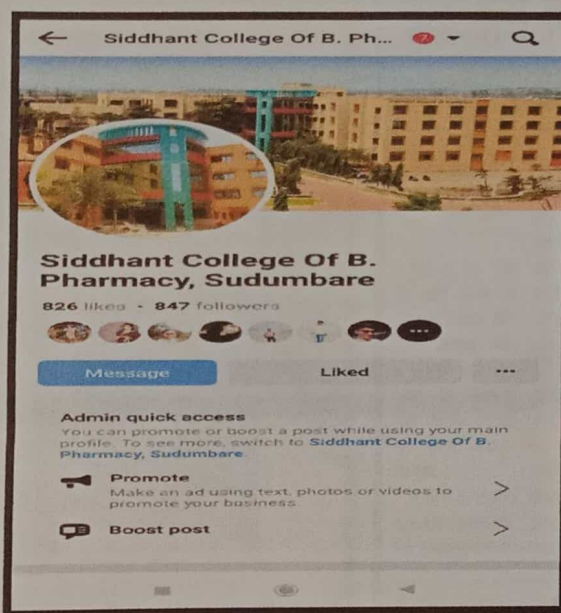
Siddhant College Of B. Ph...

Siddhant College Of B. Pharmacy, Sudumbare

826 likes • 847 followers

Message

Liked

...

Admin quick access

You can promote or boost a post while using your main profile. To see more, switch to Siddhant College Of B. Pharmacy, Sudumbare.

Promote

Make an ad using text, photos or videos to promote your business

Boost post